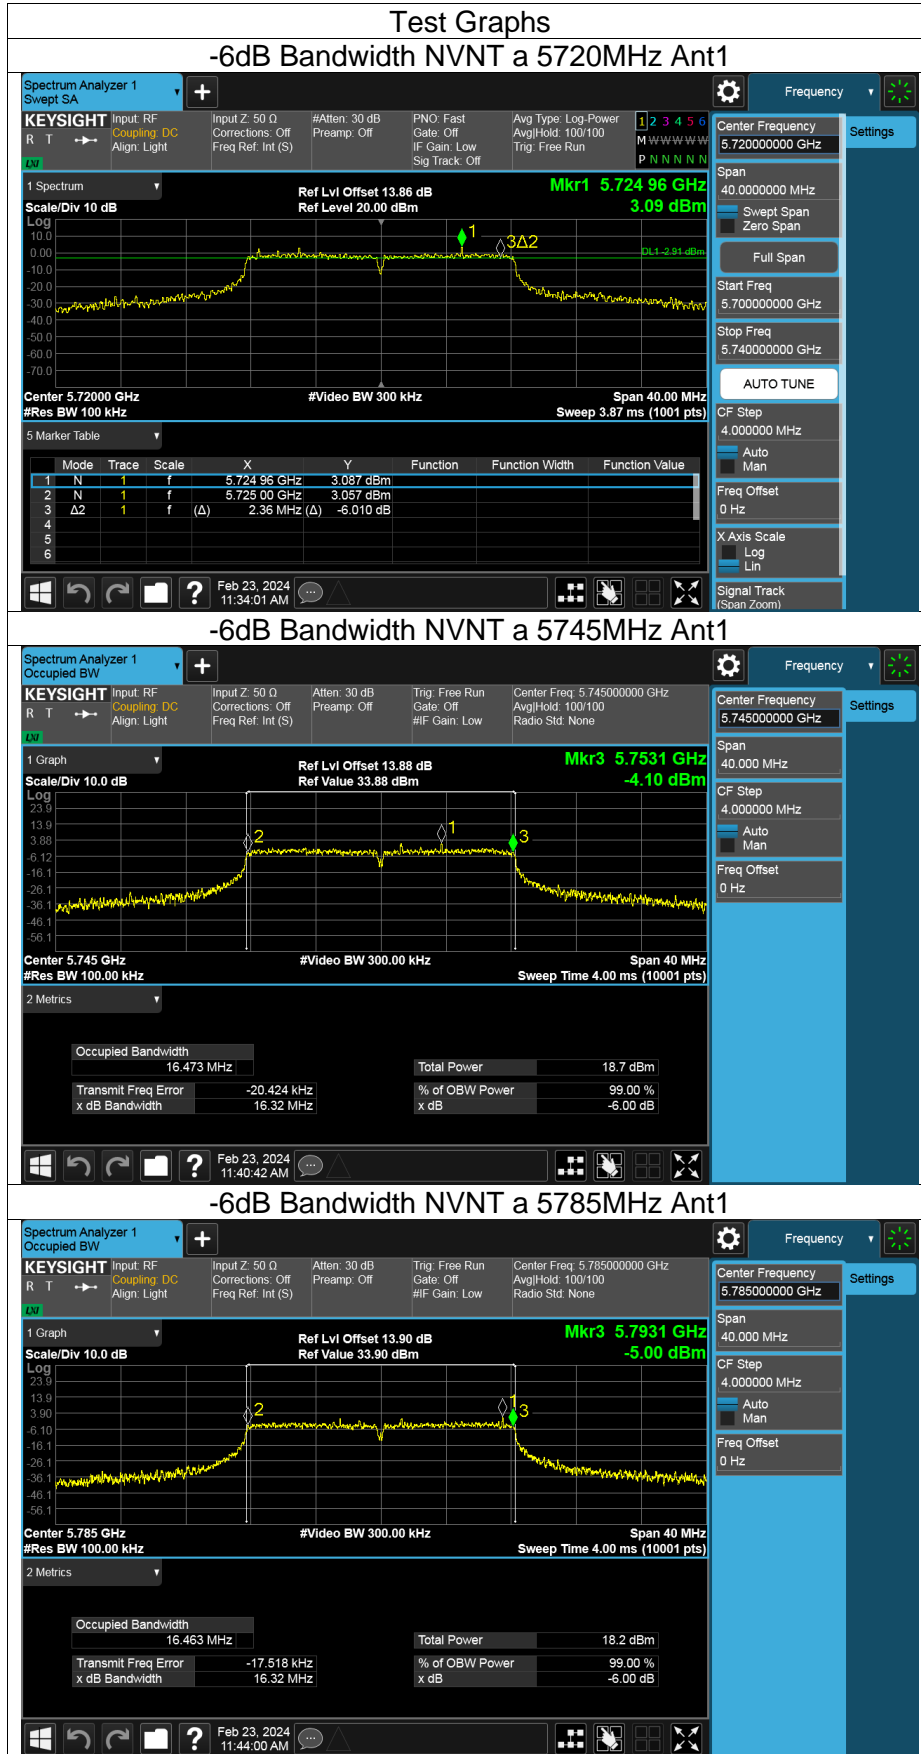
Test Graphs

-6dB Bandwidth NVNT a 5720MHz Ant1

Spectrum Analyzer 1
Swept SA
Frequency
KEYSIGHT Input: RF Coupling: DC Align: Light
Input Z: 50 Ω Corrections: Off Freq Ref: Int (S)
#Atten: 30 dB Preamp: Off
PNO: Fast Gate: Off IF Gain: Low Sig Track: Off
Avg Type: Log-Power Avg|Hold: 100/100 Trig: Free Run
1 2 3 4 5 6
M W W W W W
P N N N N N
Center Frequency
5.720000000 GHz
Settings
1 Spectrum
Scale/Div 10 dB
Log
Ref Lvl Offset 13.86 dB
Ref Level 20.00 dBm
Mkr1 5.724 96 GHz
3.09 dBm
10.0
0.00
-10.0
-20.0
-30.0
-40.0
-50.0
-60.0
-70.0
DL1 -2.91 dBm
Center 5.72000 GHz
#Res BW 100 kHz
#Video BW 300 kHz
Span 40.00 MHz
Sweep 3.87 ms (1001 pts)
Span
40.0000000 MHz
Swept Span
Zero Span
Full Span
Start Freq
5.700000000 GHz
Stop Freq
5.740000000 GHz
AUTO TUNE
CF Step
4.000000 MHz
Auto
Man
Freq Offset
0 Hz
X Axis Scale
Log
Lin
Signal Track
(Span Zoom)
5 Marker Table

| | Mode | Trace | Scale | X | Y | Function | Function Width | Function Value |
|---|---|---|---|---|---|---|---|---|
| 1 | N | 1 | f | 5.724 96 GHz | 3.087 dBm | | | |
| 2 | N | 1 | f | 5.725 00 GHz | 3.057 dBm | | | |
| 3 | Δ2 | 1 | f | (Δ) 2.36 MHz | (Δ) -6.010 dB | | | |
| 4 | | | | | | | | |
| 5 | | | | | | | | |
| 6 | | | | | | | | |

Feb 23, 2024
11:34:01 AM

-6dB Bandwidth NVNT a 5745MHz Ant1

Spectrum Analyzer 1
Occupied BW
Frequency
KEYSIGHT Input: RF Coupling: DC Align: Light
Input Z: 50 Ω Corrections: Off Freq Ref: Int (S)
Atten: 30 dB Preamp: Off
Trig: Free Run Gate: Off #IF Gain: Low
Center Freq: 5.745000000 GHz Avg|Hold: 100/100 Radio Std: None
Center Frequency
5.745000000 GHz
Settings
1 Graph
Scale/Div 10.0 dB
Log
Ref Lvl Offset 13.88 dB
Ref Value 33.88 dBm
Mkr3 5.7531 GHz
-4.10 dBm
23.9
13.9
3.88
-6.12
-16.1
-26.1
-36.1
-46.1
-56.1
Center 5.745 GHz
#Res BW 100.00 kHz
#Video BW 300.00 kHz
Span 40 MHz
Sweep Time 4.00 ms (10001 pts)
Span
40.000 MHz
CF Step
4.000000 MHz
Auto
Man
Freq Offset
0 Hz
2 Metrics
Occupied Bandwidth
16.473 MHz
Total Power 18.7 dBm
Transmit Freq Error -20.424 kHz
x dB Bandwidth 16.32 MHz
% of OBW Power 99.00 %
x dB -6.00 dB
Feb 23, 2024
11:40:42 AM

-6dB Bandwidth NVNT a 5785MHz Ant1

Spectrum Analyzer 1
Occupied BW
Frequency
KEYSIGHT Input: RF Coupling: DC Align: Light
Input Z: 50 Ω Corrections: Off Freq Ref: Int (S)
Atten: 30 dB Preamp: Off
Trig: Free Run Gate: Off #IF Gain: Low
Center Freq: 5.785000000 GHz Avg|Hold: 100/100 Radio Std: None
Center Frequency
5.785000000 GHz
Settings
1 Graph
Scale/Div 10.0 dB
Log
Ref Lvl Offset 13.90 dB
Ref Value 33.90 dBm
Mkr3 5.7931 GHz
-5.00 dBm
23.9
13.9
3.90
-6.10
-16.1
-26.1
-36.1
-46.1
-56.1
Center 5.785 GHz
#Res BW 100.00 kHz
#Video BW 300.00 kHz
Span 40 MHz
Sweep Time 4.00 ms (10001 pts)
Span
40.000 MHz
CF Step
4.000000 MHz
Auto
Man
Freq Offset
0 Hz
2 Metrics
Occupied Bandwidth
16.463 MHz
Total Power 18.2 dBm
Transmit Freq Error -17.518 kHz
x dB Bandwidth 16.32 MHz
% of OBW Power 99.00 %
x dB -6.00 dB
Feb 23, 2024
11:44:00 AM